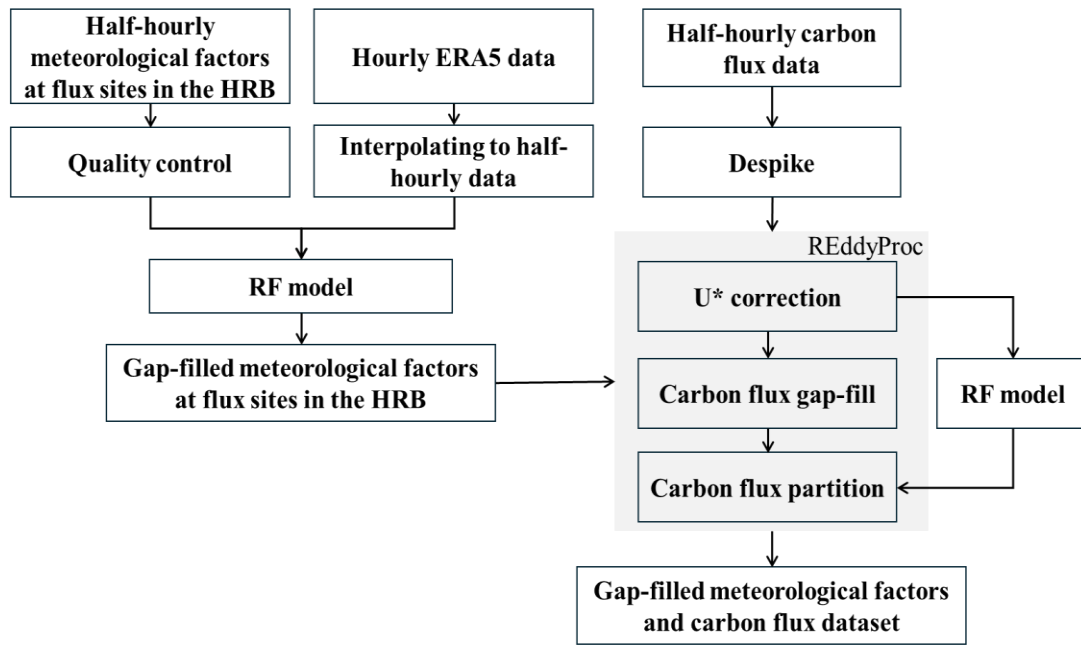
Half-hourly meteorological factors at flux sites in the HRB

Hourly ERA5 data

Half-hourly carbon flux data

Quality control

Interpolating to half-hourly data

Despike

REddyProc

RF model

U* correction

Gap-filled meteorological factors at flux sites in the HRB

Carbon flux gap-fill

RF model

Carbon flux partition

Gap-filled meteorological factors and carbon flux dataset